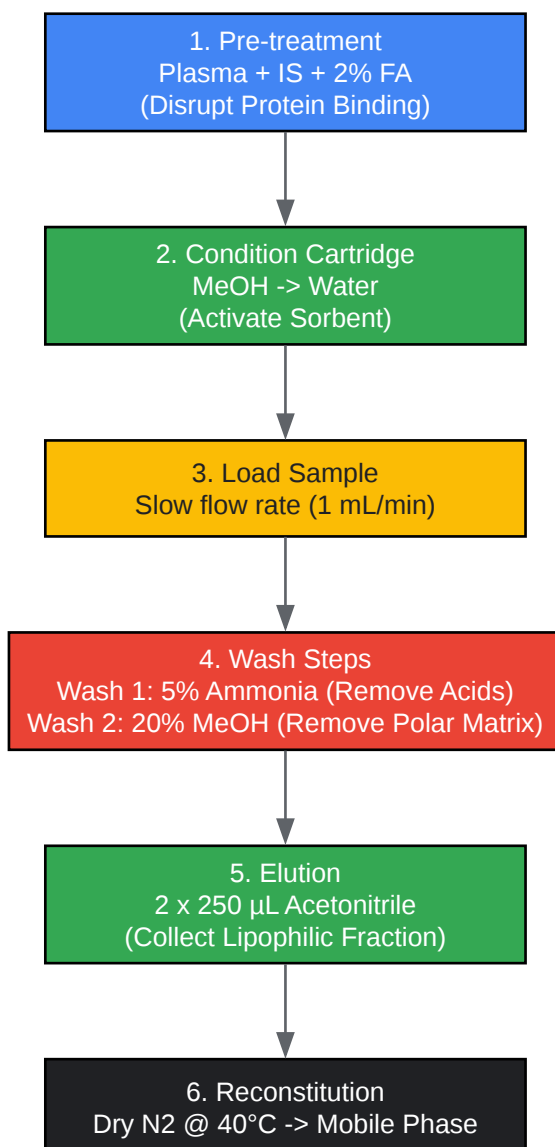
1. Pre-treatment
Plasma + IS + 2% FA
(Disrupt Protein Binding)

2. Condition Cartridge
MeOH -> Water
(Activate Sorbent)

3. Load Sample
Slow flow rate (1 mL/min)

4. Wash Steps
Wash 1: 5% Ammonia (Remove Acids)
Wash 2: 20% MeOH (Remove Polar Matrix)

5. Elution
2 x 250 µL Acetonitrile
(Collect Lipophilic Fraction)

6. Reconstitution
Dry N2 @ 40°C -> Mobile Phase